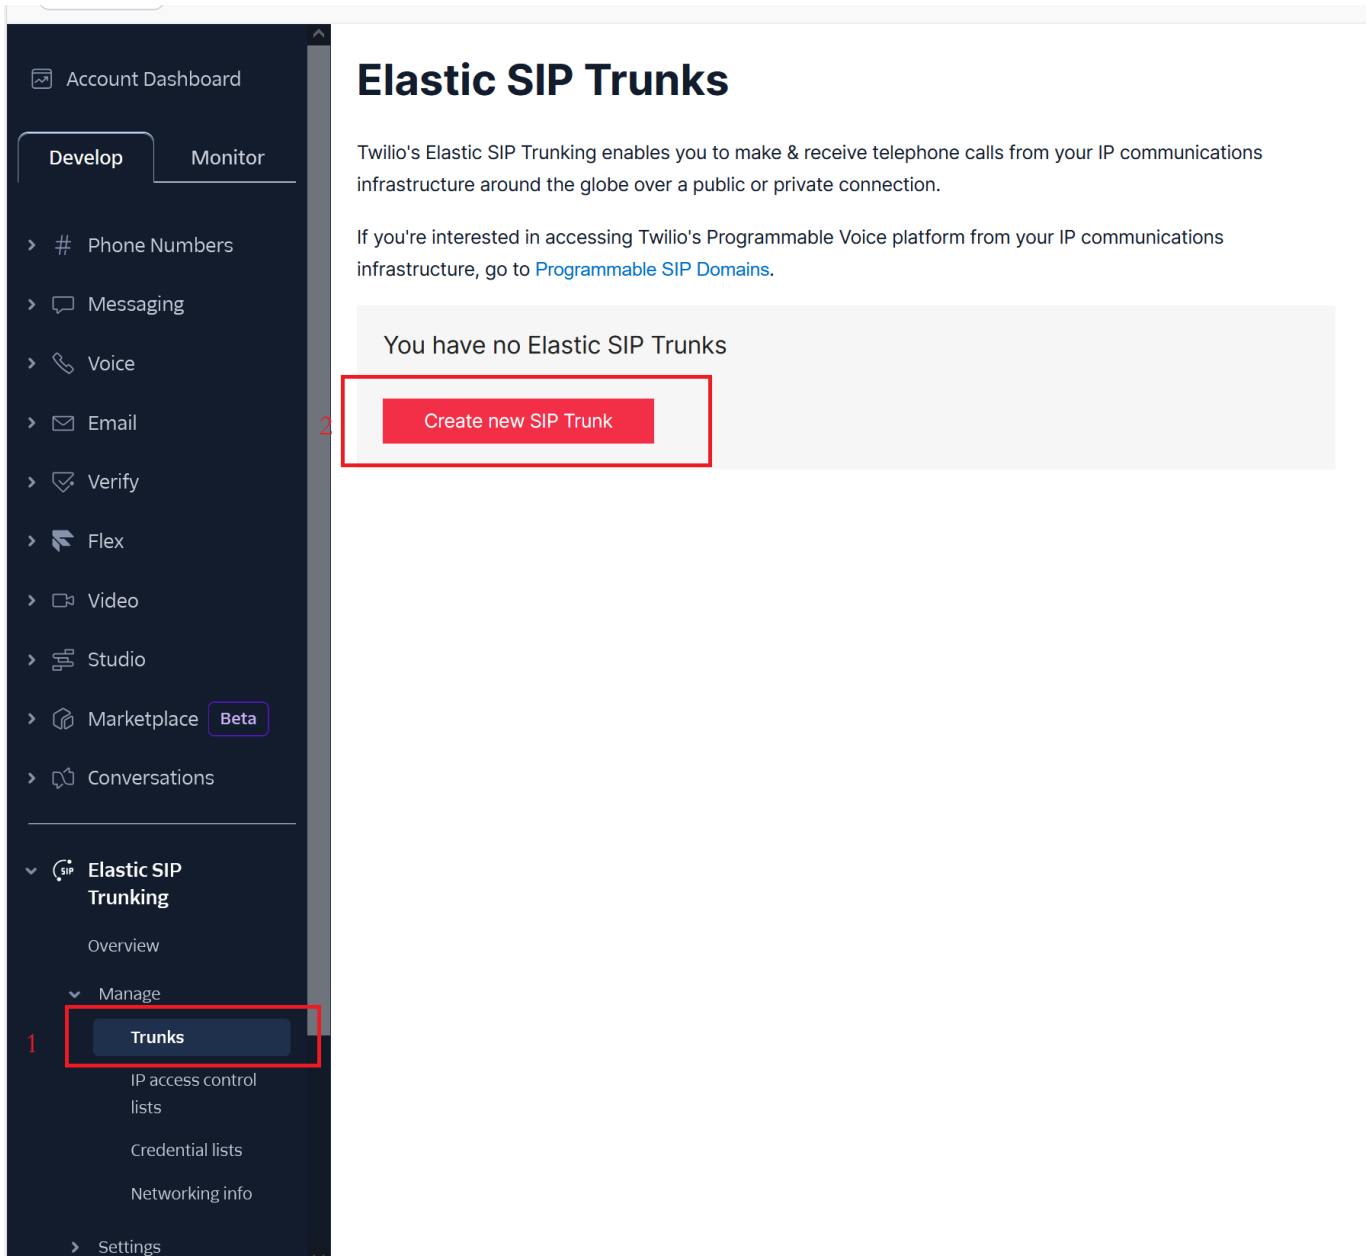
Account Dashboard

Develop
Monitor

Phone Numbers
Messaging
Voice
Email
Verify
Flex
Video
Studio
Marketplace Beta
Conversations

Elastic SIP Trunking
Overview
Manage
Trunks
IP access control lists
Credential lists
Networking info
Settings

1
2

Elastic SIP Trunks

Twilio's Elastic SIP Trunking enables you to make & receive telephone calls from your IP communications infrastructure around the globe over a public or private connection.

If you're interested in accessing Twilio's Programmable Voice platform from your IP communications infrastructure, go to Programmable SIP Domains.

You have no Elastic SIP Trunks

Create new SIP Trunk